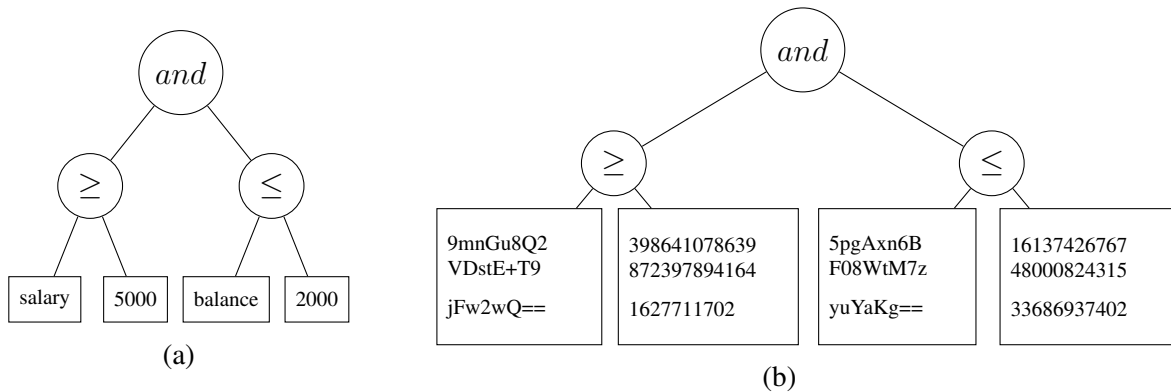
$and$

$\geq$

$\leq$

salary

5000

balance

2000

(a)

$and$

$\geq$

$\leq$

9mnGu8Q2
VDstE+T9
jFw2wQ==

398641078639
872397894164
1627711702

5pgAxn6B
F08WtM7z
yuYaKg==

16137426767
48000824315
33686937402

(b)